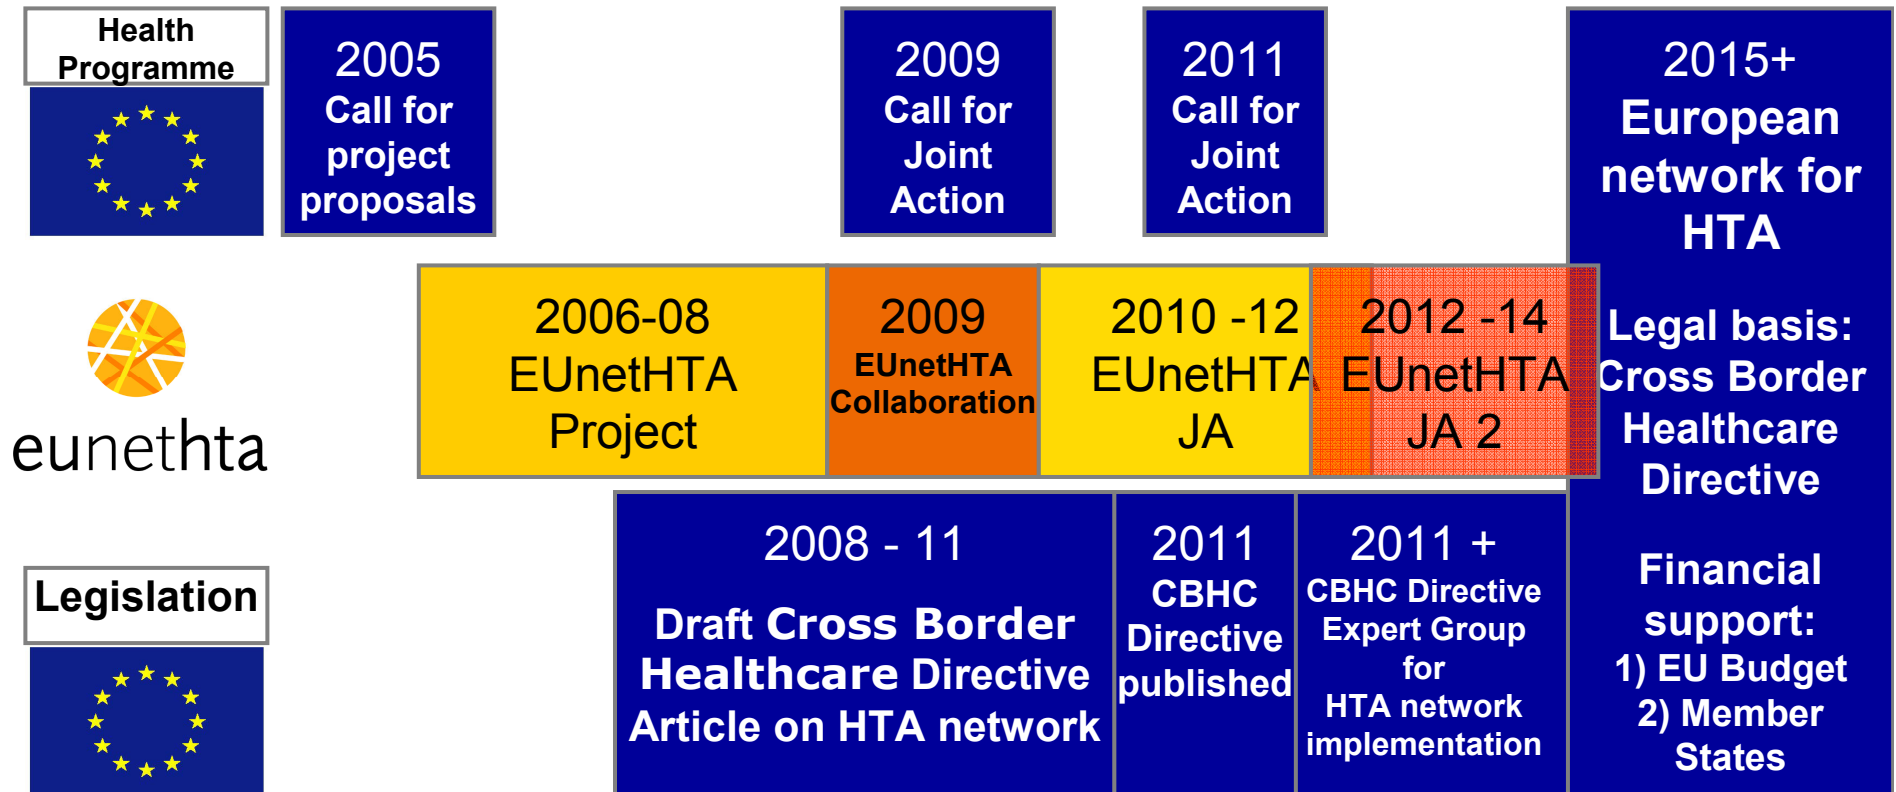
Health Programme

2005 Call for project proposals

2009 Call for Joint Action

2011 Call for Joint Action

2015+ European network for HTA

Legal basis: Cross Border Healthcare Directive

Financial support: 1) EU Budget 2) Member States

eunethta

2006-08 EUnetHTA Project

2009 EUnetHTA Collaboration

2010 -12 EUnetHTA JA

2012 -14 EUnetHTA JA 2

Legislation

2008 - 11

Draft Cross Border Healthcare Directive Article on HTA network

2011 CBHC Directive published

2011 + CBHC Directive Expert Group for HTA network implementation